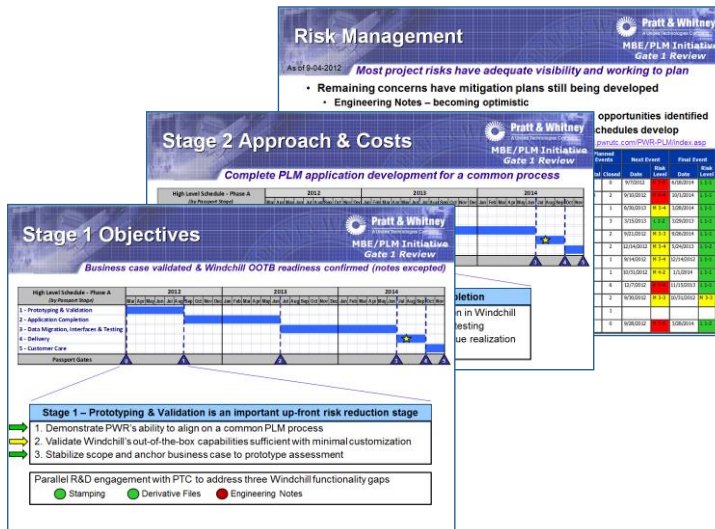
Risk Management

Pratt & Whitney
A United Technologies Company
MBE/PLM Initiative
Gate 1 Review

As of 9-04-2012 Most project risks have adequate visibility and working to plan

• Remaining concerns have mitigation plans still being developed
• Engineering Notes – becoming optimistic

opportunities identified
chedules develop
pwrutc.com/PWR-PLM/index.asp

Stage 2 Approach & Costs

Pratt & Whitney
MBE/PLM Initiative
Gate 1 Review

Complete PLM application development for a common process

High Level Schedule - Phase A (by Passport Stage)
2012 2013 2014

pletion
n in Windchill
testing
ue realization

Stage 1 Objectives

Pratt & Whitney
A United Technologies Company
MBE/PLM Initiative
Gate 1 Review

Business case validated & Windchill OOTB readiness confirmed (notes excepted)

High Level Schedule - Phase A (by Passport Stage)
2012 2013 2014
1 - Prototyping & Validation
2 - Application Completion
3 - Data Migration, Interfaces & Testing
4 - Delivery
5 - Customer Care
Passport Gates

Stage 1 – Prototyping & Validation is an important up-front risk reduction stage

1. Demonstrate PWR's ability to align on a common PLM process
2. Validate Windchill's out-of-the-box capabilities sufficient with minimal customization
3. Stabilize scope and anchor business case to prototype assessment

Parallel R&D engagement with PTC to address three Windchill functionality gaps
Stamping Derivative Files Engineering Notes